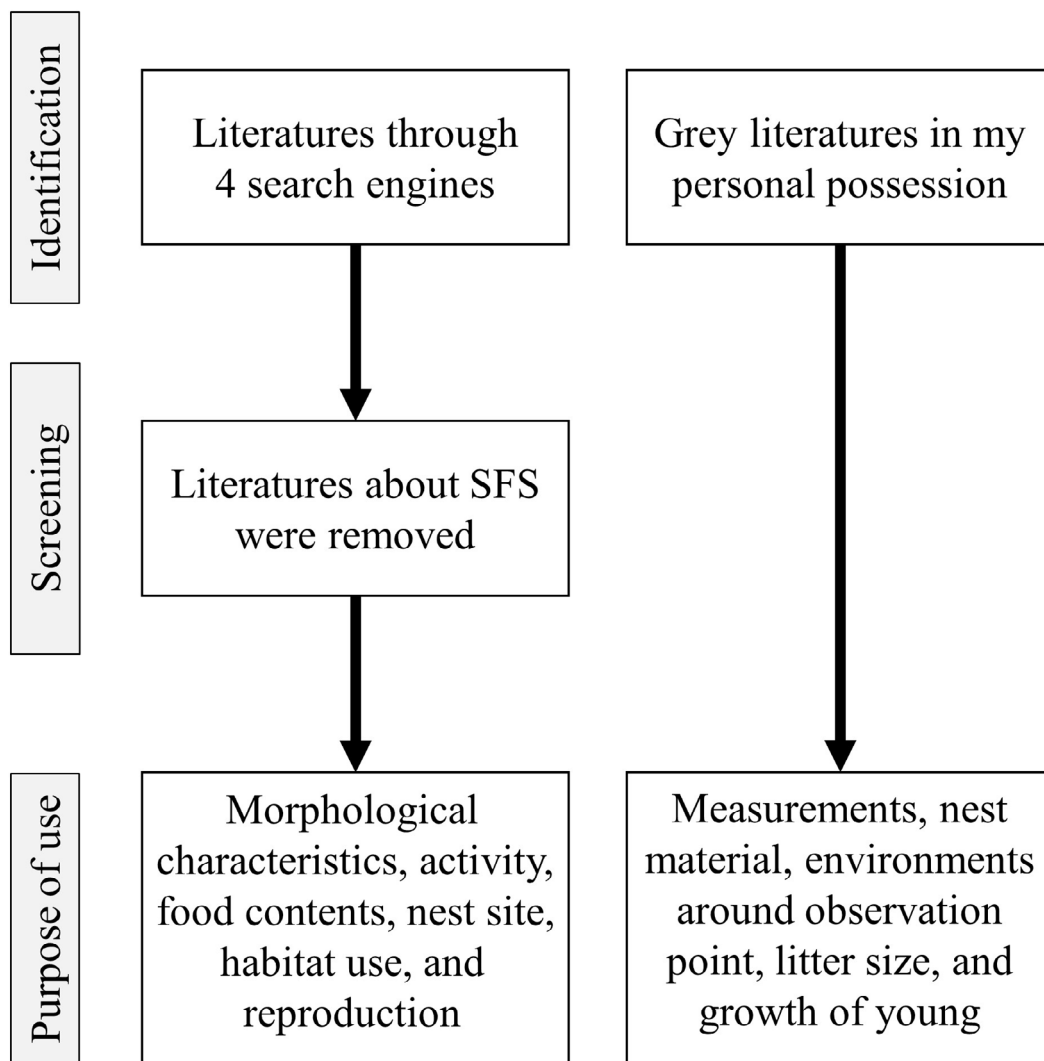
Identification

Literatures through 4 search engines

Grey literatures in my personal possession

Screening

Literatures about SFS were removed

Purpose of use

Morphological characteristics, activity, food contents, nest site, habitat use, and reproduction

Measurements, nest material, environments around observation point, litter size, and growth of young